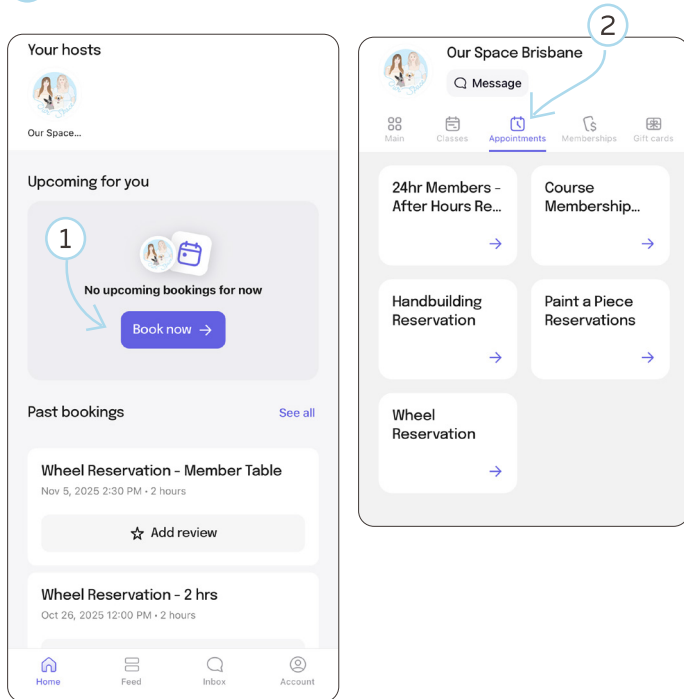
Your hosts

Our Space...

Upcoming for you

1

No upcoming bookings for now

Book now →

Past bookings

See all

Wheel Reservation - Member Table

Nov 5, 2025 2:30 PM • 2 hours

Add review

Wheel Reservation - 2 hrs

Oct 26, 2025 12:00 PM • 2 hours

Home Feed Inbox Account

2

Our Space Brisbane

Message

Main Classes Appointments Memberships Gift cards

24hr Members - After Hours Re... →

Course Membership... →

Handbuilding Reservation →

Paint a Piece Reservations →

Wheel Reservation →